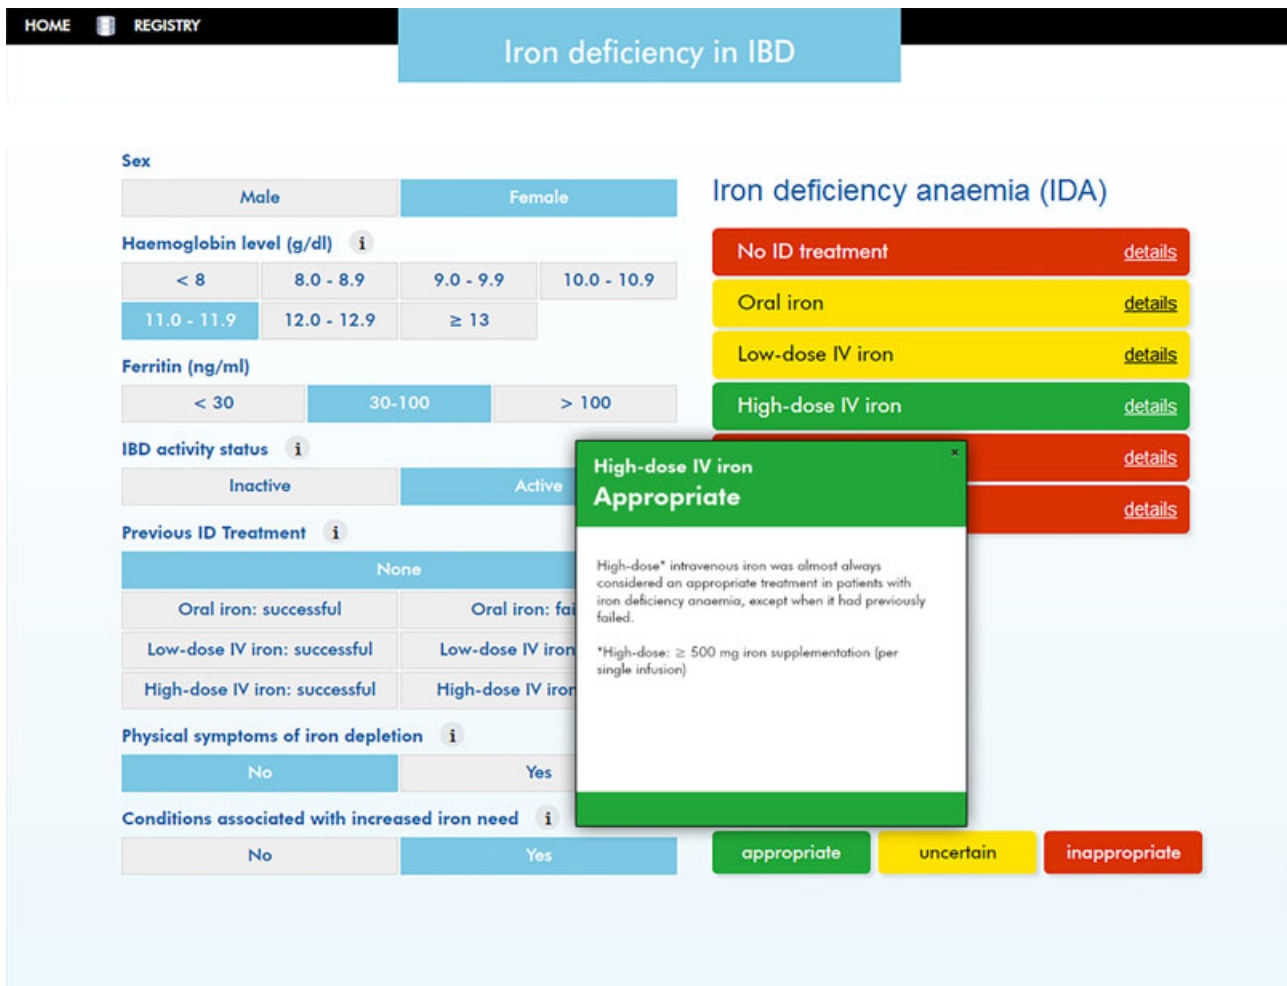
HOME REGISTRY

Iron deficiency in IBD

Sex

Male | Female

Haemoglobin level (g/dl) i

< 8 | 8.0 - 8.9 | 9.0 - 9.9 | 10.0 - 10.9
11.0 - 11.9 | 12.0 - 12.9 | ≥ 13

Ferritin (ng/ml)

< 30 | 30-100 | > 100

IBD activity status i

Inactive | Active

Previous ID Treatment i

None

Oral iron: successful | Oral iron: fai
Low-dose IV iron: successful | Low-dose IV iron
High-dose IV iron: successful | High-dose IV iror

Physical symptoms of iron depletion i

No | Yes

Conditions associated with increased iron need i

No | Yes

Iron deficiency anaemia (IDA)

No ID treatment details
Oral iron details
Low-dose IV iron details
High-dose IV iron details
details
details

High-dose IV iron
Appropriate

×

High-dose* intravenous iron was almost always considered an appropriate treatment in patients with iron deficiency anaemia, except when it had previously failed.

*High-dose: ≥ 500 mg iron supplementation (per single infusion)

appropriate | uncertain | inappropriate